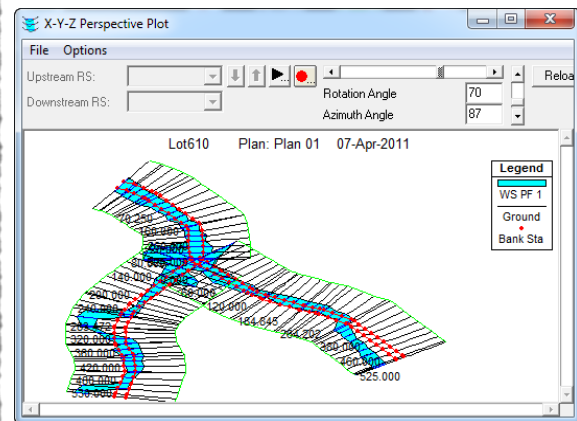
X-Y-Z Perspective Plot

File Options

Upstream RS:
Downstream RS:
Rotation Angle 70
Azimuth Angle 87
Reloa

Lot610 Plan: Plan 01 07-Apr-2011

Legend
WS PF 1
Ground
Bank Sta

70.250
150.000
250.000
80.000
140.000
200.000
250.000
280.470
320.000
360.000
420.000
400.000
330.000
60.000
120.000
184.645
284.203
360.000
460.000
525.000